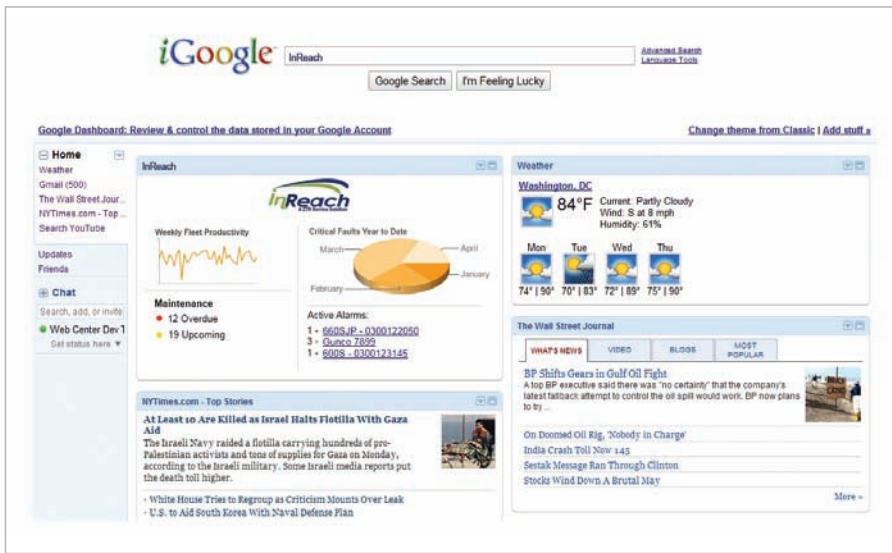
iGoogle

InReach

Advanced Search
Language Tools

Google Search | I'm Feeling Lucky

Google Dashboard: Review & control the data stored in your Google Account

Change theme from Classic | Add stuff »

Home
Weather
Gmail (500)
The Wall Street Jour...
NYTimes.com - Top ...
Search YouTube

Updates
Friends

Chat
Search, add, or invite
Web Center Dev 1
Set status here ▼

InReach

InReach

Weekly Fleet Productivity

Critical Faults Year to Date

March
April
January
February

Maintenance
12 Overdue
19 Upcoming

Active Alarms:
1 - 660SJP - 0300122050
3 - Gunco 7899
1 - 600S - 0300123145

NYTimes.com - Top Stories

At Least 10 Are Killed as Israel Halts Flotilla With Gaza Aid
The Israeli Navy raided a flotilla carrying hundreds of pro-Palestinian activists and tons of supplies for Gaza on Monday, according to the Israeli military. Some Israeli media reports put the death toll higher.

- White House Tries to Regroup as Criticism Mounts Over Leak
- U.S. to Aid South Korea With Naval Defense Plan

Weather

Washington, DC
84°F
Current: Partly Cloudy
Wind: S at 8 mph
Humidity: 61%

Mon | Tue | Wed | Thu
74° | 90° | 70° | 83° | 72° | 89° | 75° | 90°

The Wall Street Journal

WHAT'S NEWS | VIDEO | BLOGS | MOST POPULAR

BP Shifts Gears in Gulf Oil Fight
A top BP executive said there was "no certainty" that the company's latest fallback attempt to control the oil spill would work. BP now plans to try ...

On Doomed Oil Rig, 'Nobody in Charge'
India Crash Toll Now 145
Sestak Message Ran Through Clinton
Stocks Wind Down A Brutal May

More »